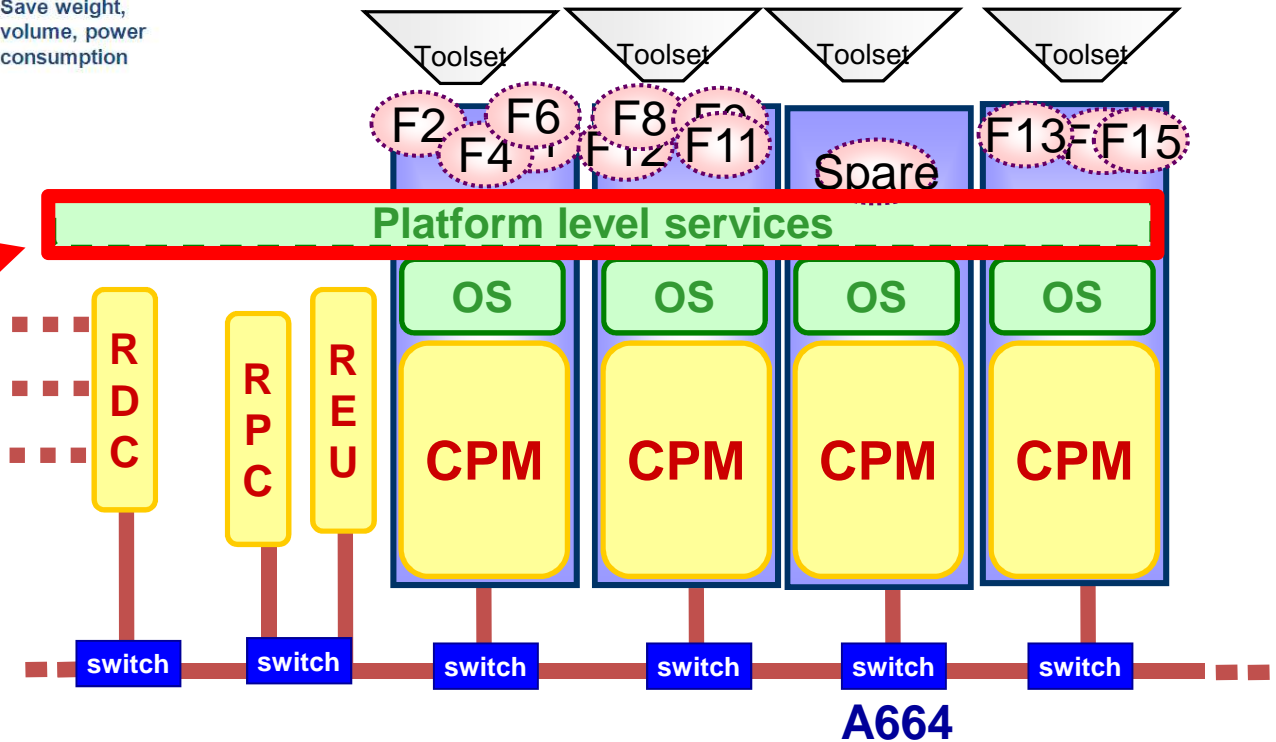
Save weight, volume, power consumption

Toolset
Toolset
Toolset
Toolset

F2
F6
F4
F8
F12
F11
Spare
F13
F15

Platform level services

OS
OS
OS
OS

RDC
RPC
REU

CPM
CPM
CPM
CPM

switch
switch
switch
switch
switch
switch

A664